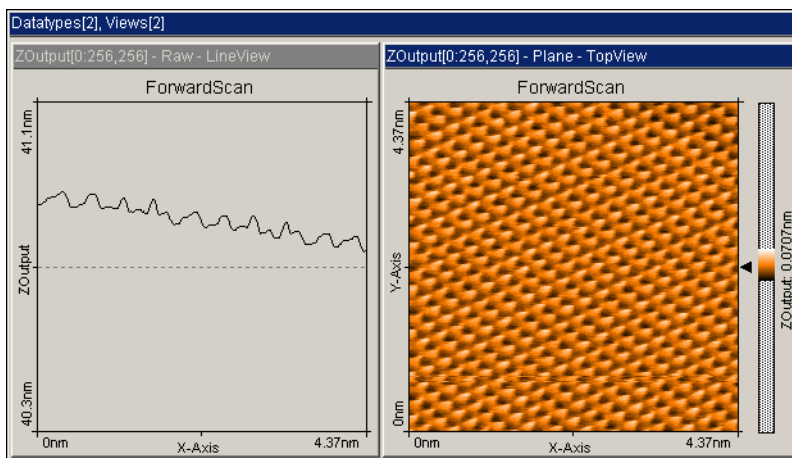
Datatypes[2], Views[2]

ZOutput[0:256,256] - Raw - LineView

ForwardScan

41.1nm

ZOutput

40.3nm

0nm

X-Axis

4.37nm

ZOutput[0:256,256] - Plane - TopView

ForwardScan

4.37nm

Y-Axis

0nm

0nm

X-Axis

4.37nm

ZOutput: 0.0707nm